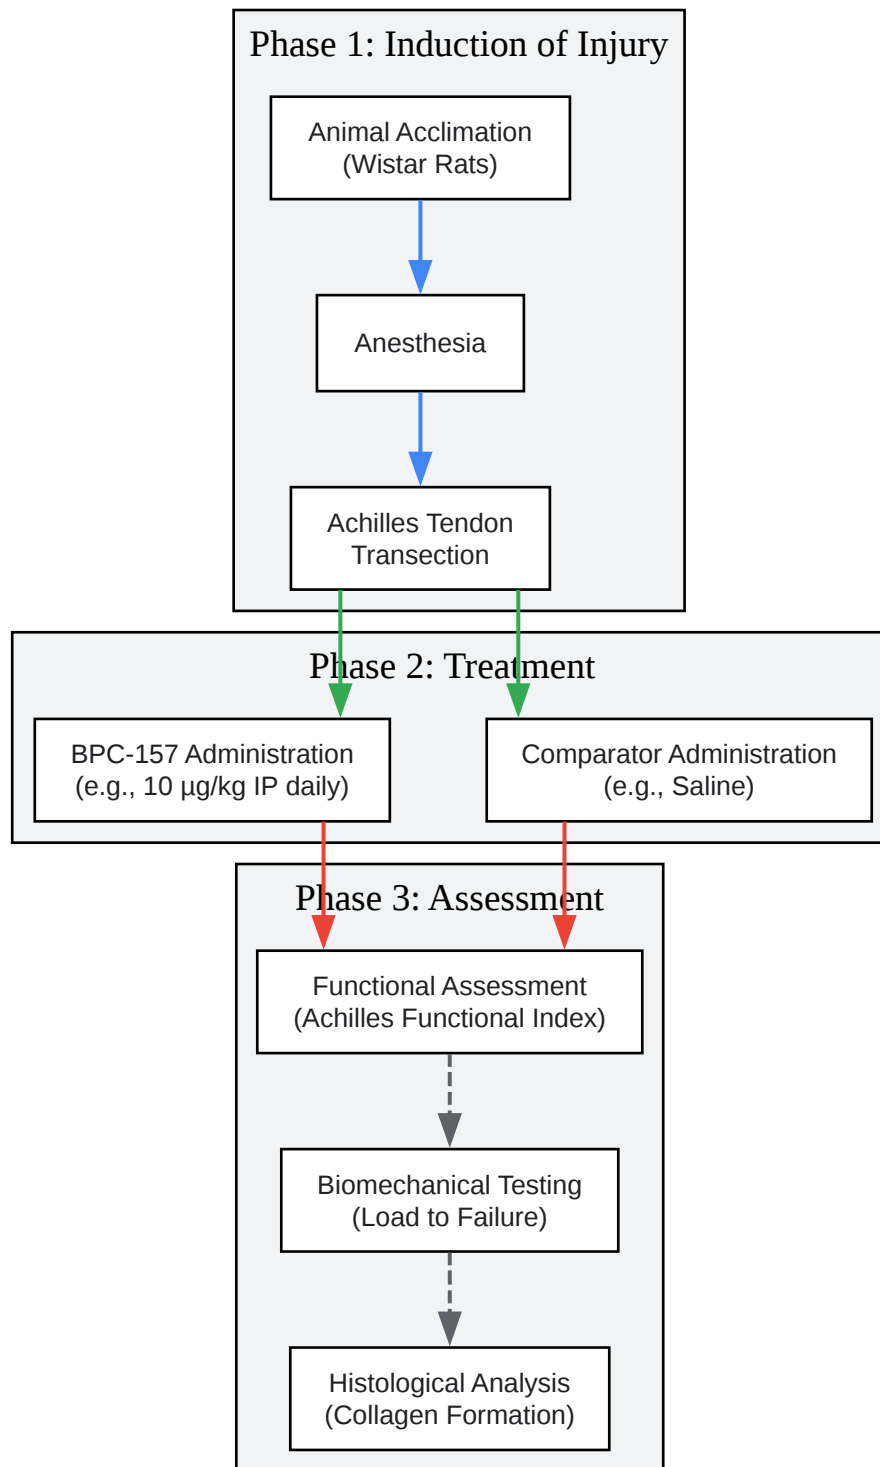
Phase 1: Induction of Injury

Animal Acclimation (Wistar Rats)

Anesthesia

Achilles Tendon Transection

Phase 2: Treatment

BPC-157 Administration (e.g., 10 µg/kg IP daily)

Comparator Administration (e.g., Saline)

Phase 3: Assessment

Functional Assessment (Achilles Functional Index)

Biomechanical Testing (Load to Failure)

Histological Analysis (Collagen Formation)